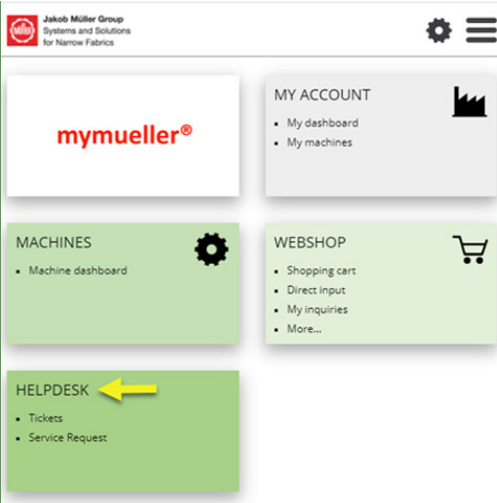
Jakob Müller Group
Systems and Solutions
for Narrow Fabrics

mymueller®

MY ACCOUNT
- My dashboard
- My machines

MACHINES
- Machine dashboard

WEBSHOP
- Shopping cart
- Direct input
- My inquiries
- More...

HELPDESK
- Tickets
- Service Request